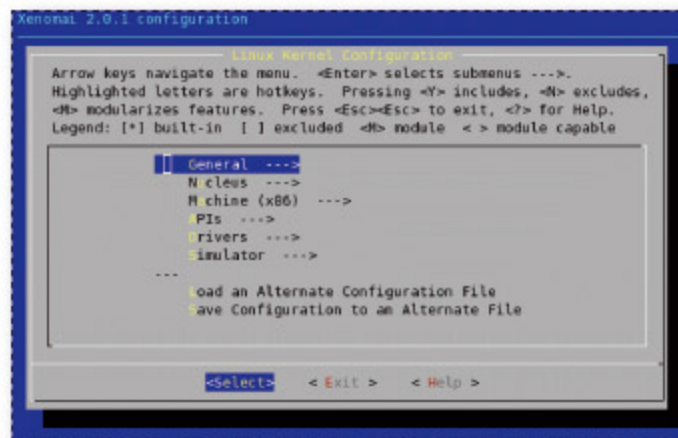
Xenomai 2.0.1 configuration

Linux Kernel Configuration

Arrow keys navigate the menu. <Enter> selects submenus --->. Highlighted letters are hotkeys. Pressing <Y> includes, <N> excludes, <M> modularizes features. Press <Esc><Esc> to exit, <?> for Help. Legend: [*] built-in [ ] excluded <M> module < > module capable

General --->
Nucleus --->
Machine (x86) --->
APIs --->
Drivers --->
Simulator --->
---
Load an Alternate Configuration File
Save Configuration to an Alternate File

<Select> < Exit > < Help >